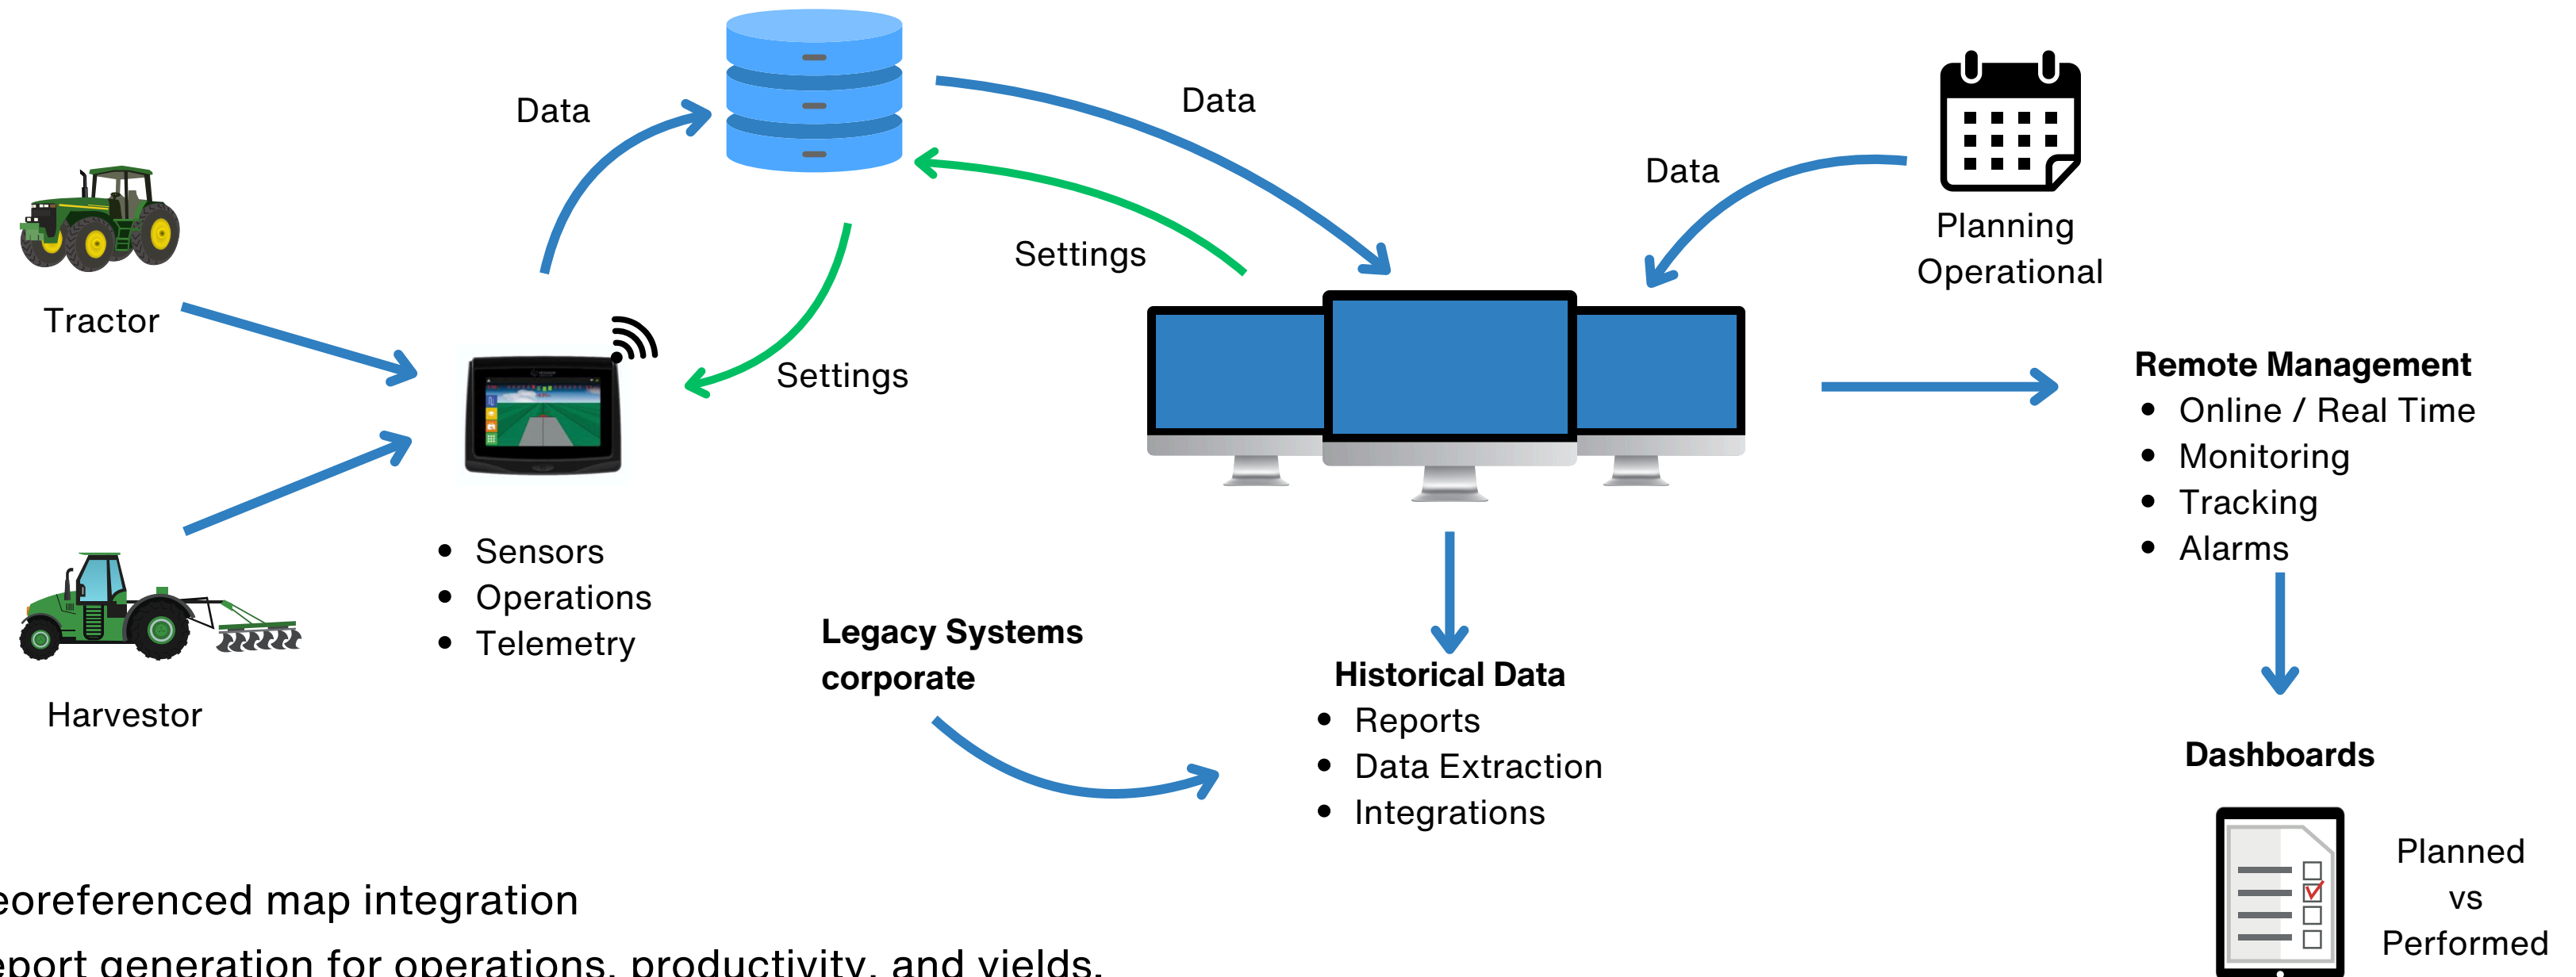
Data

Data

Data

Planning Operational

Tractor

Settings

Settings

Remote Management
- Online / Real Time
- Monitoring
- Tracking
- Alarms

- Sensors
- Operations
- Telemetry

Harvestor

Legacy Systems corporate

Historical Data
- Reports
- Data Extraction
- Integrations

Dashboards

Planned vs Performed

eoreferenced map integration

eport generation for operations, productivity, and yields.